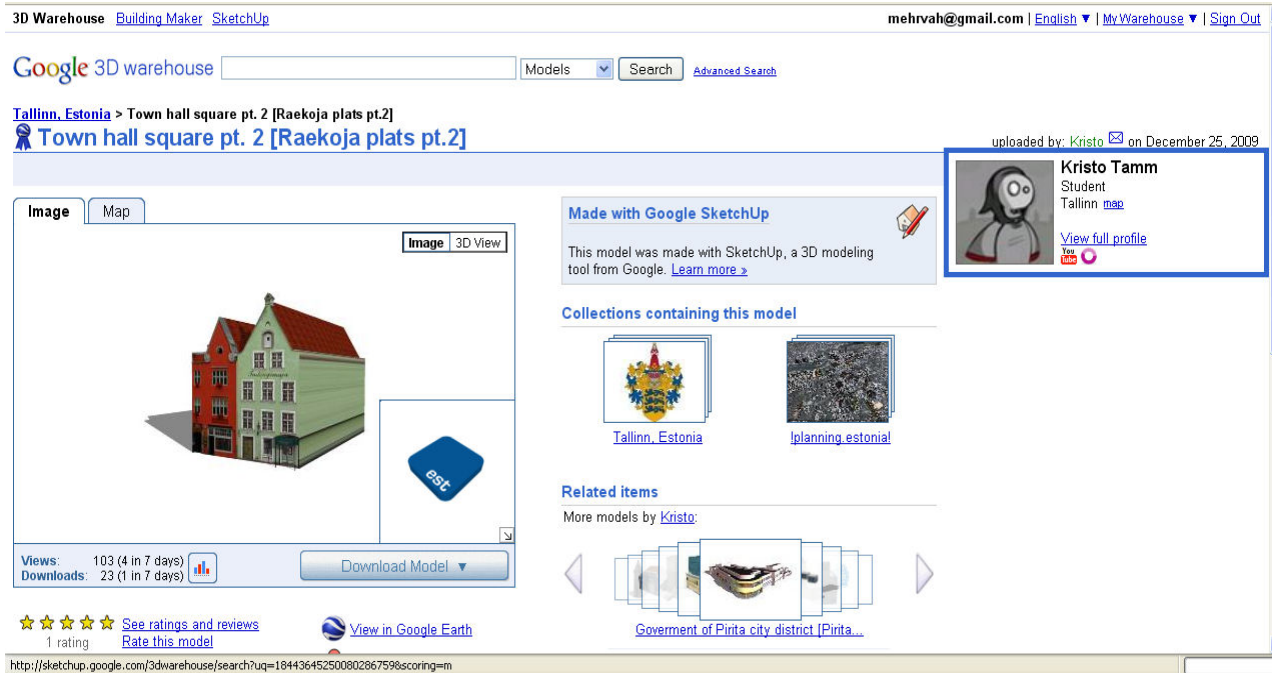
3D Warehouse Building Maker SketchUp

mehrvah@gmail.com | English ▼ | My Warehouse ▼ | Sign Out

Google 3D warehouse Models Search Advanced Search

Tallinn, Estonia > Town hall square pt. 2 [Raekoja plats pt.2]

Town hall square pt. 2 [Raekoja plats pt.2]

uploaded by: Kristo on December 25, 2009

Kristo Tamm
Student
Tallinn map
View full profile

Image Map

Image 3D View

est

Views: 103 (4 in 7 days)
Downloads: 23 (1 in 7 days)

Download Model ▼

Made with Google SketchUp

This model was made with SketchUp, a 3D modeling tool from Google. Learn more »

Collections containing this model

Tallinn, Estonia

!planning estonia!

Related items

More models by Kristo:

Goverment of Pirita city district [Pirita...

See ratings and reviews
1 rating
Rate this model

View in Google Earth

http://sketchup.google.com/3dwarehouse/search?uq=1844364525008028675 98scoring=m